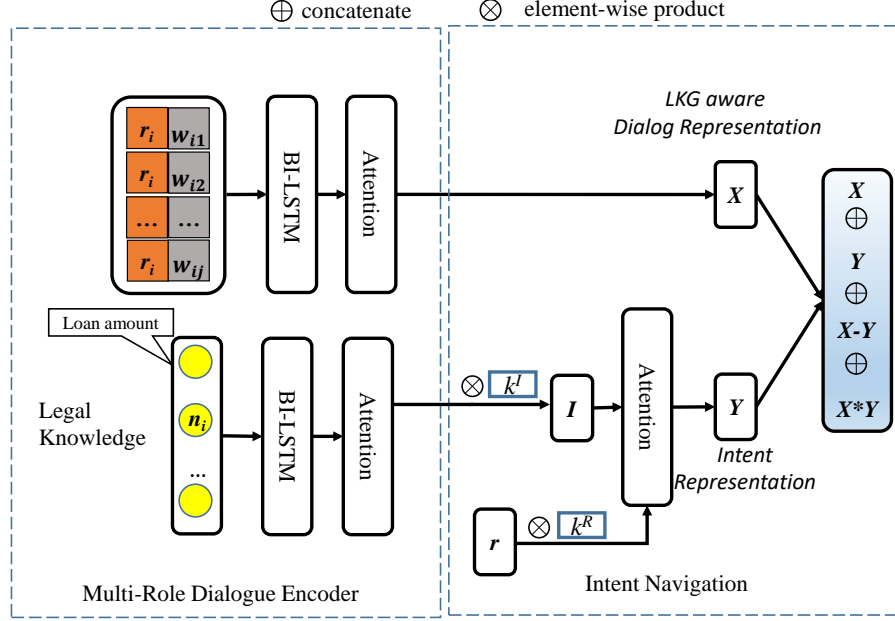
$\oplus$ concatenate $\otimes$ element-wise product

$r_i$ $w_{i1}$
$r_i$ $w_{i2}$
… …
$r_i$ $w_{ij}$

BI-LSTM

Attention

LKG aware Dialog Representation

$X$

Loan amount

Legal Knowledge

$n_i$

…

BI-LSTM

Attention

$\otimes$ $k^I$

$I$

Attention

$Y$

Intent Representation

$r$

$\otimes$ $k^R$

$X$
$\oplus$
$Y$
$\oplus$
$X$-$Y$
$\oplus$
$X$*$Y$

Multi-Role Dialogue Encoder

Intent Navigation